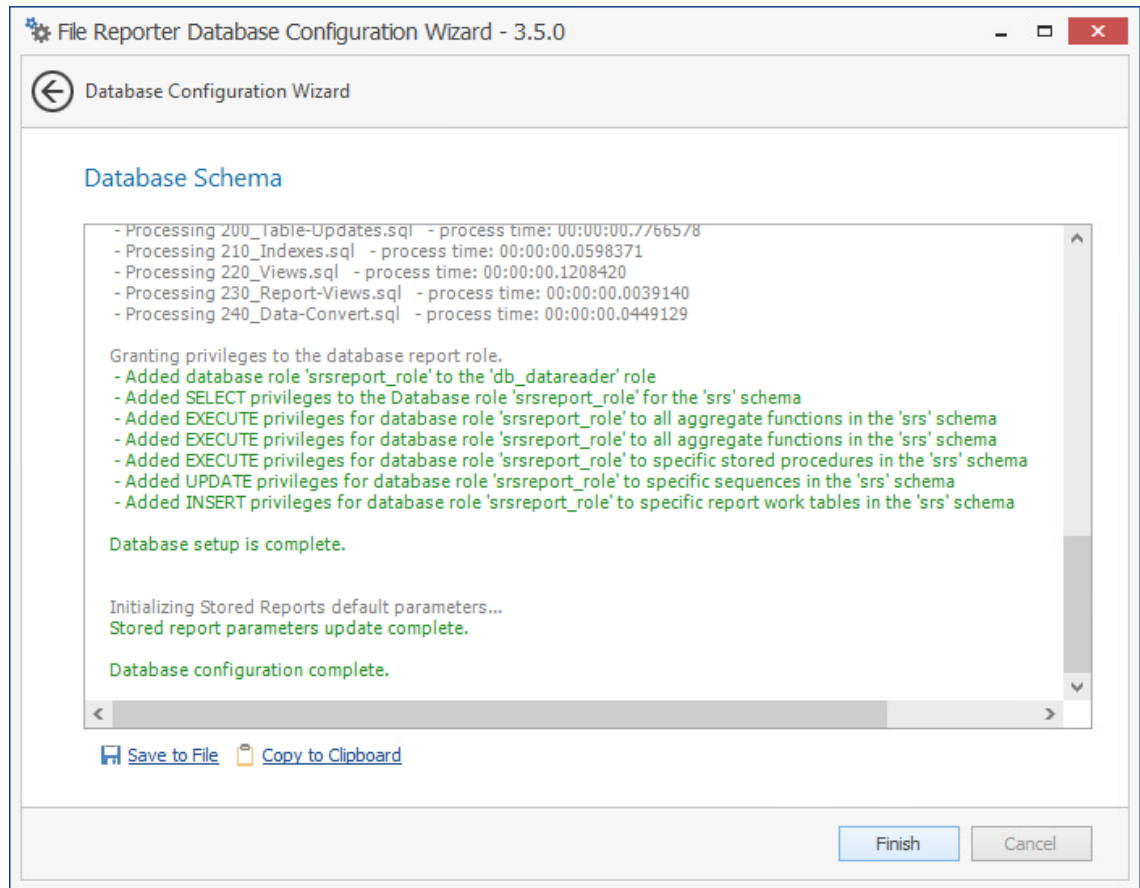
File Reporter Database Configuration Wizard - 3.5.0

Database Configuration Wizard

Database Schema

- Processing 200_Table-Updates.sql - process time: 00:00:00.7766578
- Processing 210_Indexes.sql - process time: 00:00:00.0598371
- Processing 220_Views.sql - process time: 00:00:00.1208420
- Processing 230_Report-Views.sql - process time: 00:00:00.0039140
- Processing 240_Data-Convert.sql - process time: 00:00:00.0449129

Granting privileges to the database report role.
- Added database role 'srsreport_role' to the 'db_datareader' role
- Added SELECT privileges to the Database role 'srsreport_role' for the 'srs' schema
- Added EXECUTE privileges for database role 'srsreport_role' to all aggregate functions in the 'srs' schema
- Added EXECUTE privileges for database role 'srsreport_role' to all aggregate functions in the 'srs' schema
- Added EXECUTE privileges for database role 'srsreport_role' to specific stored procedures in the 'srs' schema
- Added UPDATE privileges for database role 'srsreport_role' to specific sequences in the 'srs' schema
- Added INSERT privileges for database role 'srsreport_role' to specific report work tables in the 'srs' schema

Database setup is complete.

Initializing Stored Reports default parameters...
Stored report parameters update complete.

Database configuration complete.

Save to File Copy to Clipboard

Finish Cancel